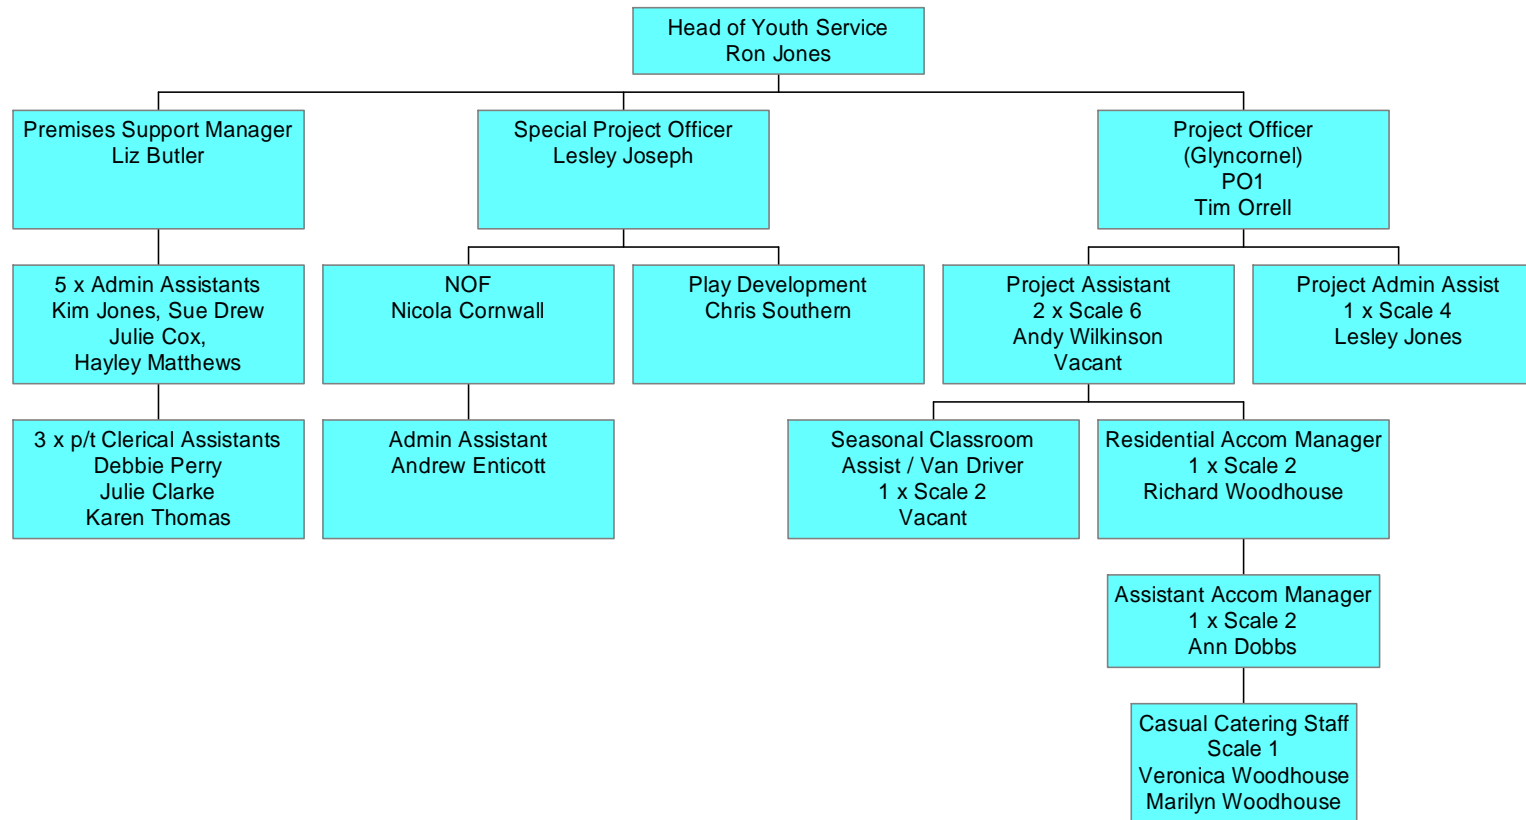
Head of Youth Service
Ron Jones

Premises Support Manager
Liz Butler

Special Project Officer
Lesley Joseph

Project Officer
(Glyncornel)
PO1
Tim Orrell

5 x Admin Assistants
Kim Jones, Sue Drew
Julie Cox,
Hayley Matthews

NOF
Nicola Cornwall

Play Development
Chris Southern

Project Assistant
2 x Scale 6
Andy Wilkinson
Vacant

Project Admin Assist
1 x Scale 4
Lesley Jones

3 x p/t Clerical Assistants
Debbie Perry
Julie Clarke
Karen Thomas

Admin Assistant
Andrew Enticott

Seasonal Classroom
Assist / Van Driver
1 x Scale 2
Vacant

Residential Accom Manager
1 x Scale 2
Richard Woodhouse

Assistant Accom Manager
1 x Scale 2
Ann Dobbs

Casual Catering Staff
Scale 1
Veronica Woodhouse
Marilyn Woodhouse